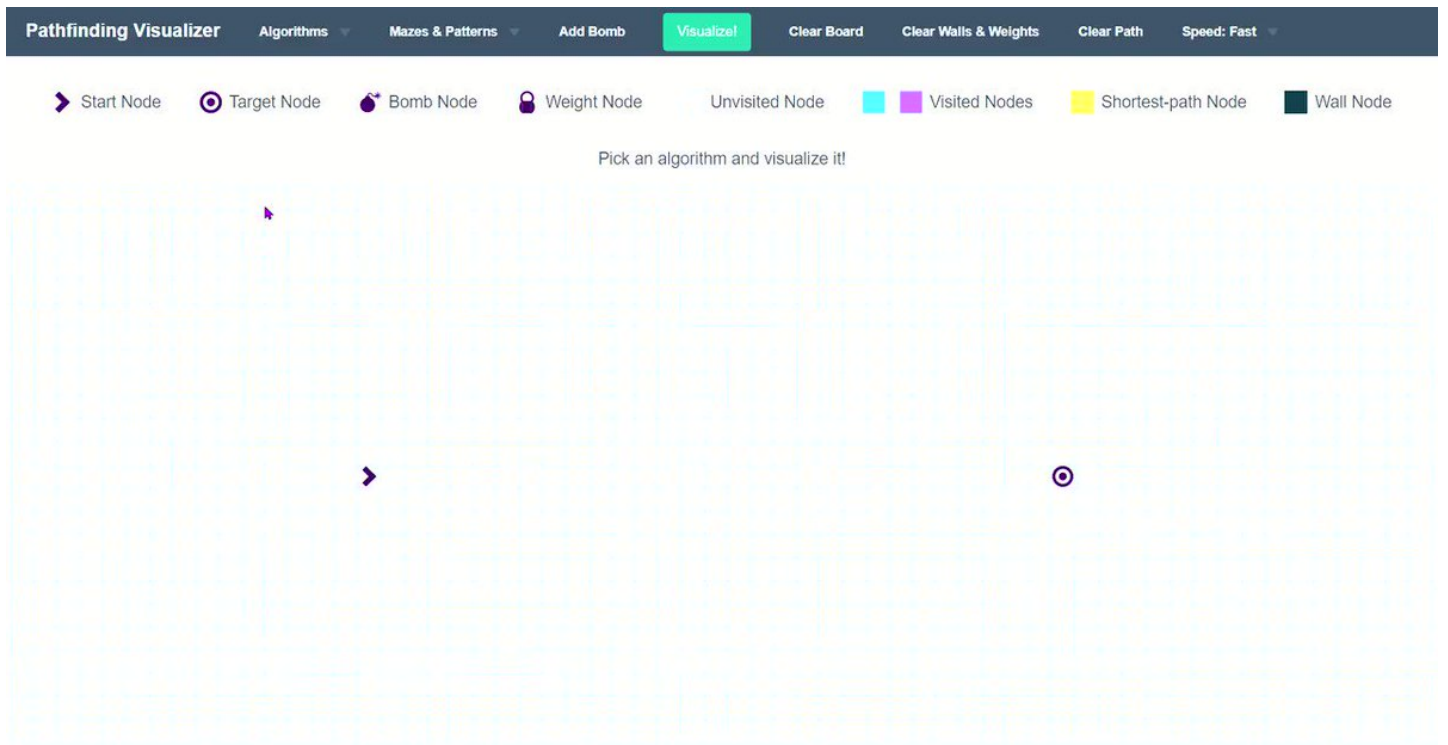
Pathfinding Visualizer Algorithms Mazes & Patterns Add Bomb Visualize! Clear Board Clear Walls & Weights Clear Path Speed: Fast

Start Node Target Node Bomb Node Weight Node Unvisited Node Visited Nodes Shortest-path Node Wall Node

Pick an algorithm and visualize it!